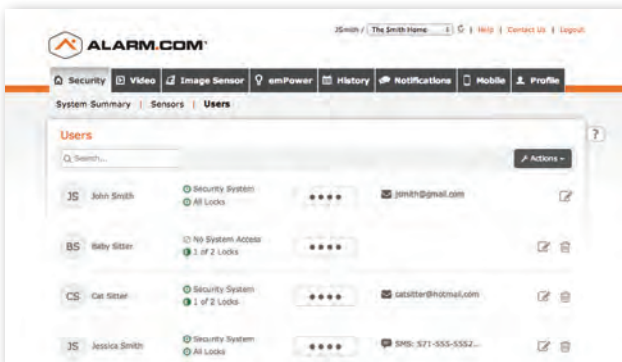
ALARM.COM

JSmith / The Smith Home | Help | Contact Us | Logout

Security Video Image Sensor emPower History Notifications Mobile Profile

System Summary | Sensors | Users

Users

?

Search...

Actions

JS John Smith Security System All Locks •••• jsmith@gmail.com

BS Baby Sitter No System Access 1 of 2 Locks ••••

CS Cat Sitter Security System 1 of 2 Locks •••• catsitter@hotmail.com

JS Jessica Smith Security System All Locks •••• SMS: 571-555-5552...